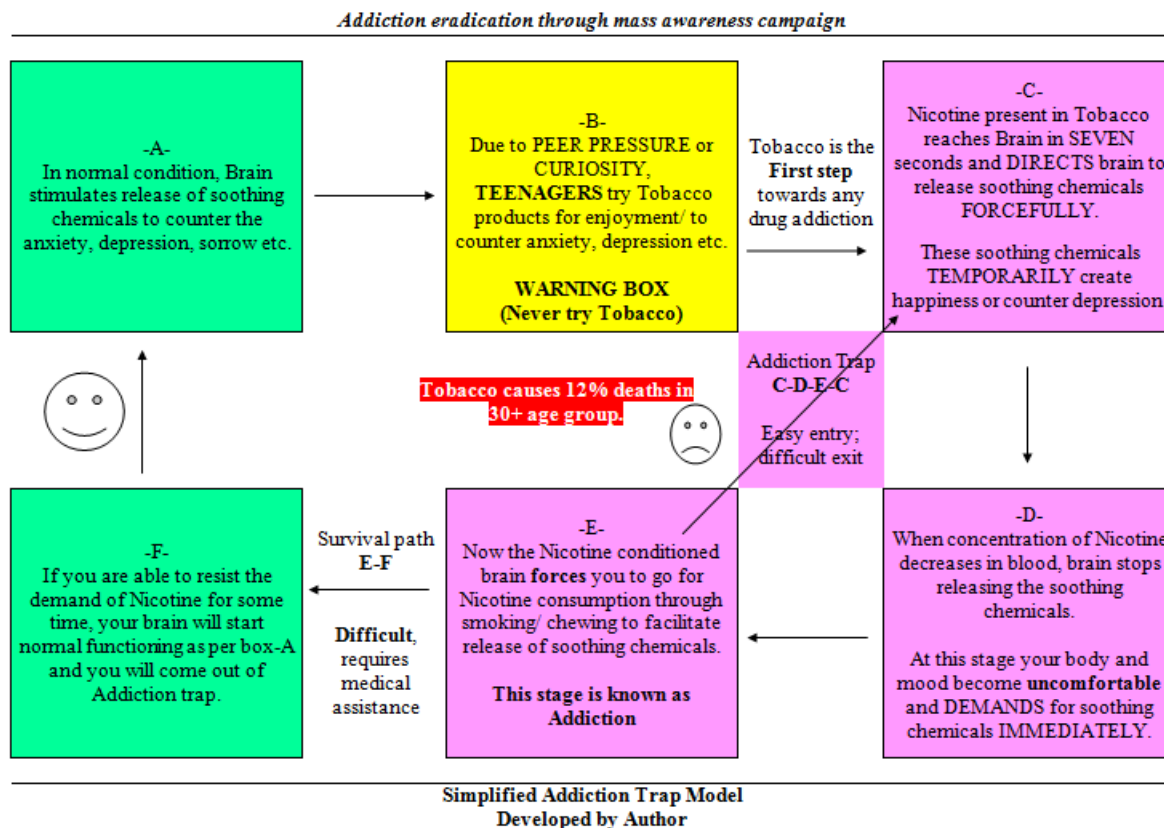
Addiction eradication through mass awareness campaign

-A-
In normal condition, Brain stimulates release of soothing chemicals to counter the anxiety, depression, sorrow etc.

-B-
Due to PEER PRESSURE or CURIOSITY, TEENAGERS try Tobacco products for enjoyment/ to counter anxiety, depression etc.

WARNING BOX
(Never try Tobacco)

Tobacco is the First step towards any drug addiction

-C-
Nicotine present in Tobacco reaches Brain in SEVEN seconds and DIRECTS brain to release soothing chemicals FORCEFULLY.

These soothing chemicals TEMPORARILY create happiness or counter depression.

Tobacco causes 12% deaths in 30+ age group.

Addiction Trap
C-D-E-C

Easy entry; difficult exit

-F-
If you are able to resist the demand of Nicotine for some time, your brain will start normal functioning as per box-A and you will come out of Addiction trap.

Survival path
E-F

Difficult, requires medical assistance

-E-
Now the Nicotine conditioned brain forces you to go for Nicotine consumption through smoking/ chewing to facilitate release of soothing chemicals.

This stage is known as Addiction

-D-
When concentration of Nicotine decreases in blood, brain stops releasing the soothing chemicals.

At this stage your body and mood become uncomfortable and DEMANDS for soothing chemicals IMMEDIATELY.

Simplified Addiction Trap Model
Developed by Author